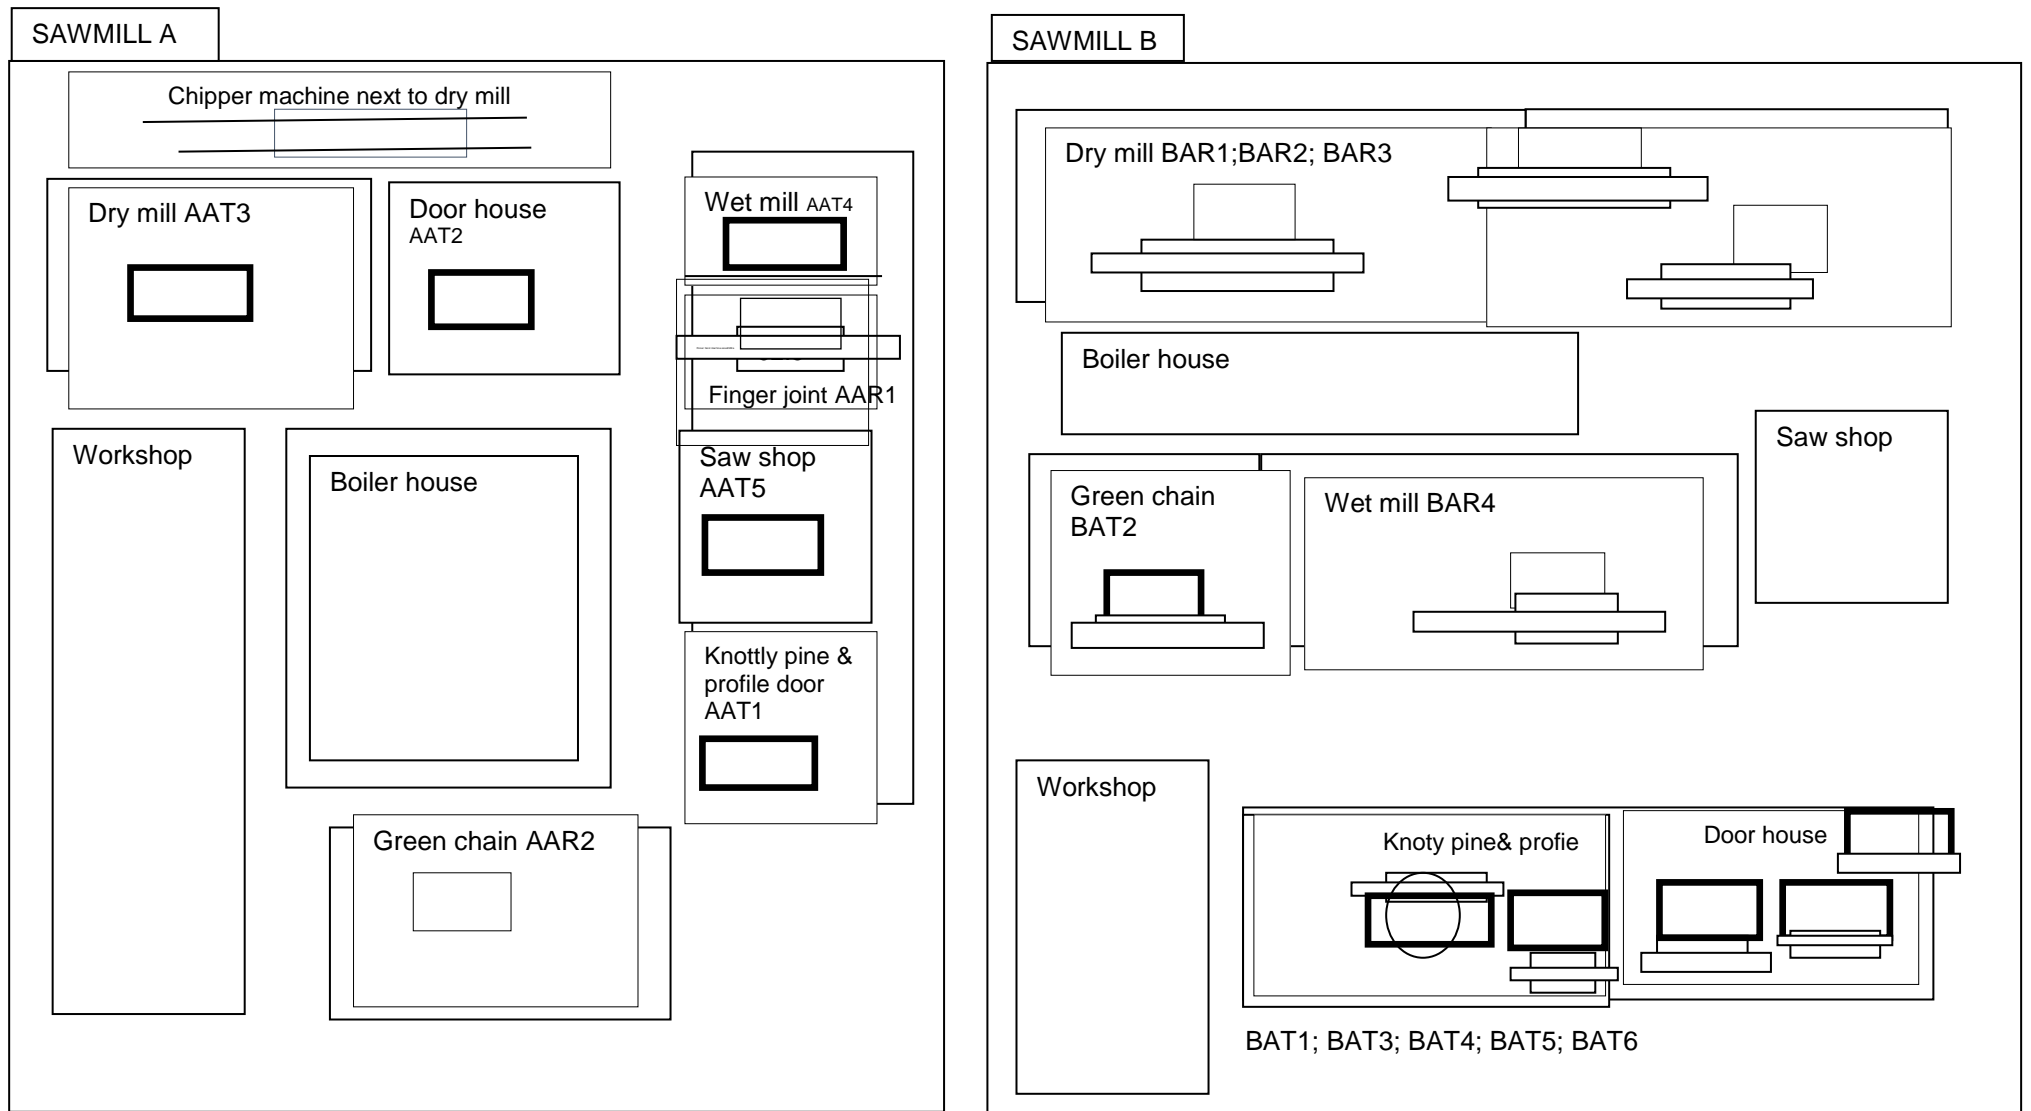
SAWMILL A

Chipper machine next to dry mill

Dry mill AAT3

Door house AAT2

Wet mill AAT4

Finger joint AAR1

Workshop

Boiler house

Saw shop AAT5

Knottly pine & profile door AAT1

Green chain AAR2

SAWMILL B

Dry mill BAR1;BAR2; BAR3

Boiler house

Saw shop

Green chain BAT2

Wet mill BAR4

Workshop

Knoty pine& profie

Door house

BAT1; BAT3; BAT4; BAT5; BAT6